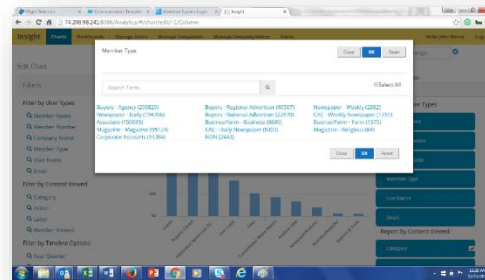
74.200.98.24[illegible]/Analytics/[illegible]

Insight

Edit Chart

Filters

Filter by User Types

Member Name

Member Number

Company Name

Member Type

User Name

Email

Filter by Content Viewed

Category

Action

Label

Member Viewed

Filter by Timeline Options

Member Type

Close OK Reset

Search Term

Select All

Buyers - Agency (20882)
Newspaper - Daily (19496)
Associate (15008)
Magazine - Magazine (9574)
Corporate Accounts (1364)

Buyers - Regional Advertiser (4067)
Buyers - National Advertiser (2339)
Business/Farm - Business (800)
CAC - Daily Newspaper (580)
NCN (2443)

Newspaper - Weekly (2282)
CAC - Weekly Newspaper (1551)
Business/Farm - Farm (1575)
Magazine - Religious (84)

Close OK Reset

Member Types

Member Type

User Name

Email

Report by Content Viewed

Category